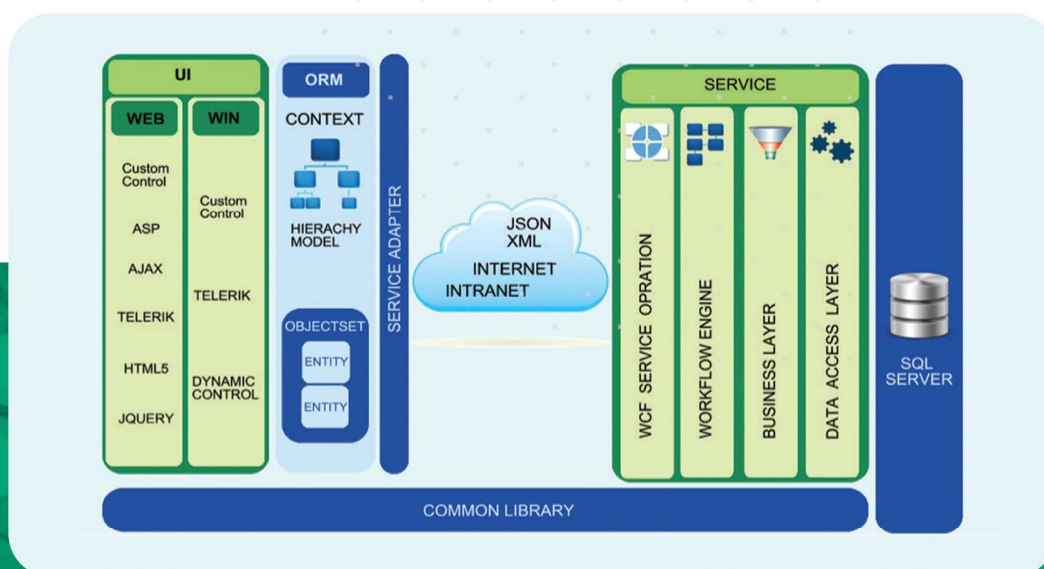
UI

WEB

WIN

Custom Control

ASP

AJAX

TELERIK

HTML5

JQUERY

Custom Control

TELERIK

DYNAMIC CONTROL

ORM

CONTEXT

HIERACHY MODEL

OBJECTSET

ENTITY

ENTITY

SERVICE ADAPTER

JSON
XML
INTERNET
INTRANET

SERVICE

WCF SERVICE OPRATION

WORKFLOW ENGINE

BUSINESS LAYER

DATA ACCESS LAYER

SQL SERVER

COMMON LIBRARY